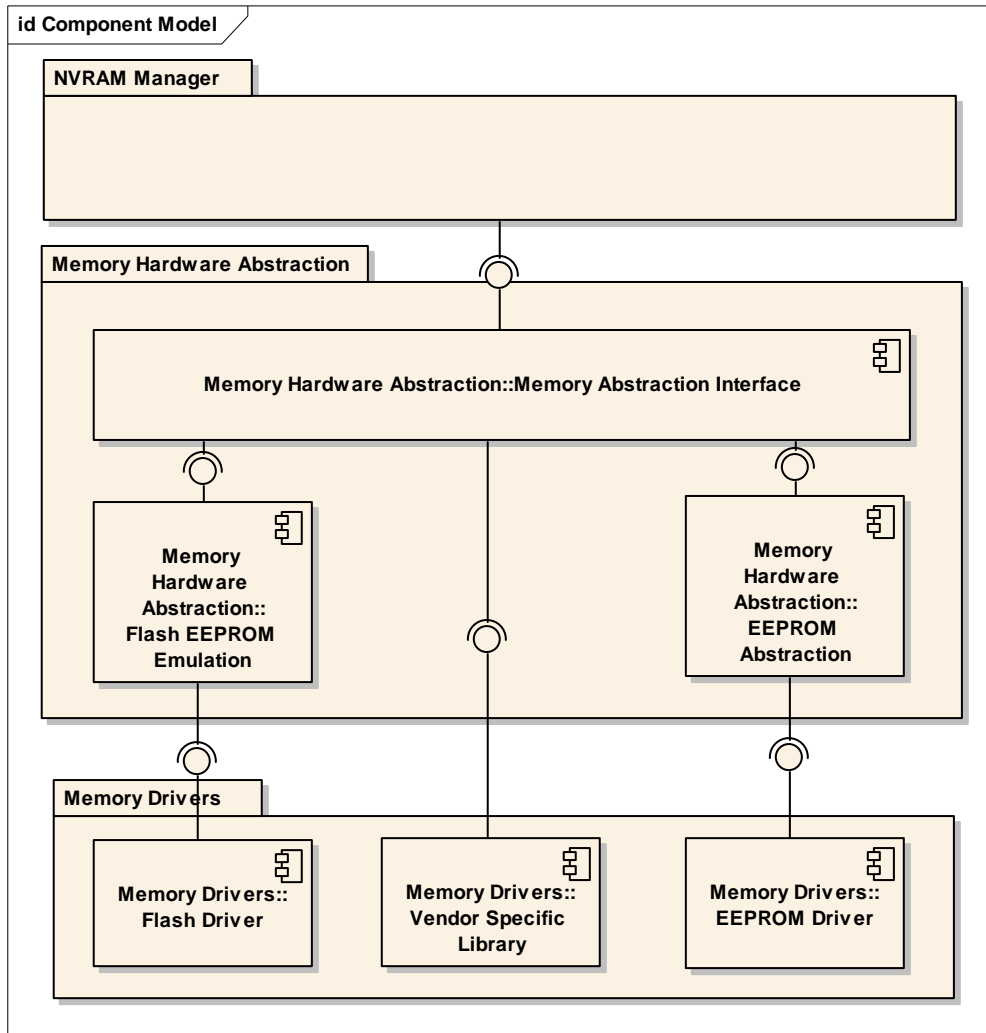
id Component Model

NVRAM Manager

Memory Hardware Abstraction

Memory Hardware Abstraction::Memory Abstraction Interface

Memory Hardware Abstraction:: Flash EEPROM Emulation

Memory Hardware Abstraction:: EEPROM Abstraction

Memory Drivers

Memory Drivers:: Flash Driver

Memory Drivers:: Vendor Specific Library

Memory Drivers:: EEPROM Driver